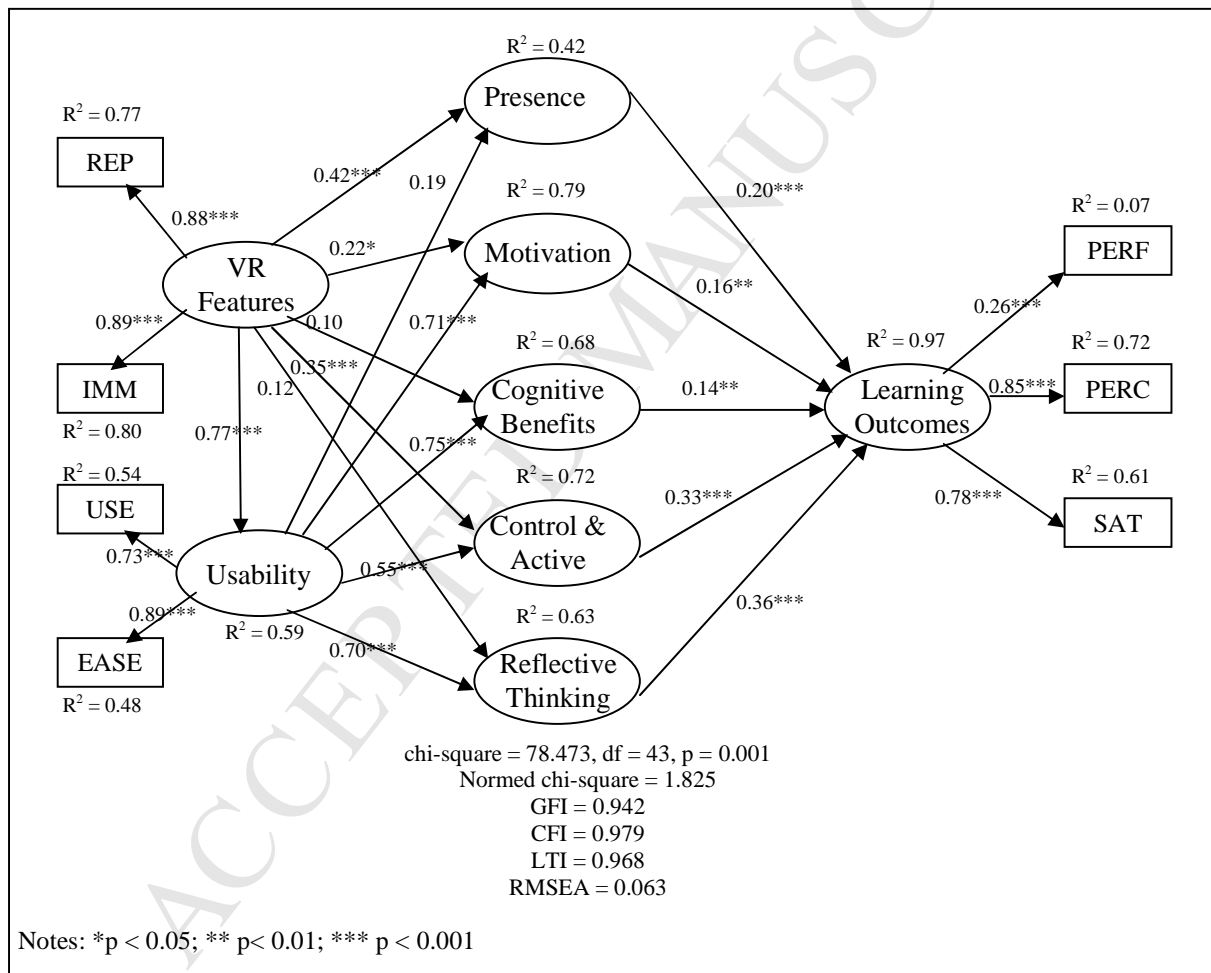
$R^2 = 0.42$
Presence

$R^2 = 0.77$
REP

0.42***
0.19
0.88***

$R^2 = 0.79$
Motivation
0.20***

0.22*

VR Features

$R^2 = 0.07$
PERF

0.16**
0.89***
0.10
0.71***
0.26***

$R^2 = 0.68$
$R^2 = 0.97$
$R^2 = 0.72$

0.35***
IMM
0.12
Cognitive Benefits
0.14**
Learning Outcomes
0.85***
PERC

$R^2 = 0.80$
0.77***
0.75***

$R^2 = 0.54$
$R^2 = 0.72$
$R^2 = 0.61$

USE
0.33***
0.78***
SAT

0.73***
Usability
Control & Active

0.55***
0.89***

$R^2 = 0.63$
0.36***

EASE
$R^2 = 0.59$
0.70***
Reflective Thinking

$R^2 = 0.48$

chi-square = 78.473, df = 43, p = 0.001
Normed chi-square = 1.825
GFI = 0.942
CFI = 0.979
LTI = 0.968
RMSEA = 0.063

Notes: *p < 0.05; ** p< 0.01; *** p < 0.001

ACCEPTED MANUSCRIPT